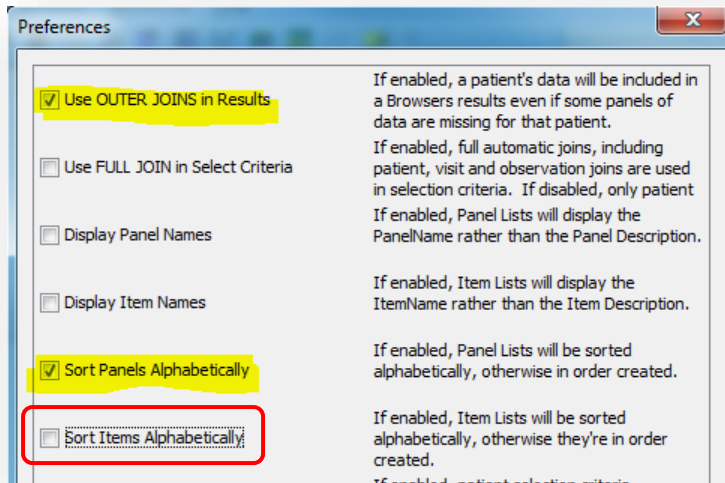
Preferences

Use OUTER JOINS in Results
If enabled, a patient's data will be included in a Browsers results even if some panels of data are missing for that patient.

Use FULL JOIN in Select Criteria
If enabled, full automatic joins, including patient, visit and observation joins are used in selection criteria. If disabled, only patient

Display Panel Names
If enabled, Panel Lists will display the PanelName rather than the Panel Description.

Display Item Names
If enabled, Item Lists will display the ItemName rather than the Item Description.

Sort Panels Alphabetically
If enabled, Panel Lists will be sorted alphabetically, otherwise in order created.

Sort Items Alphabetically
If enabled, Item Lists will be sorted alphabetically, otherwise they're in order created.

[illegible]